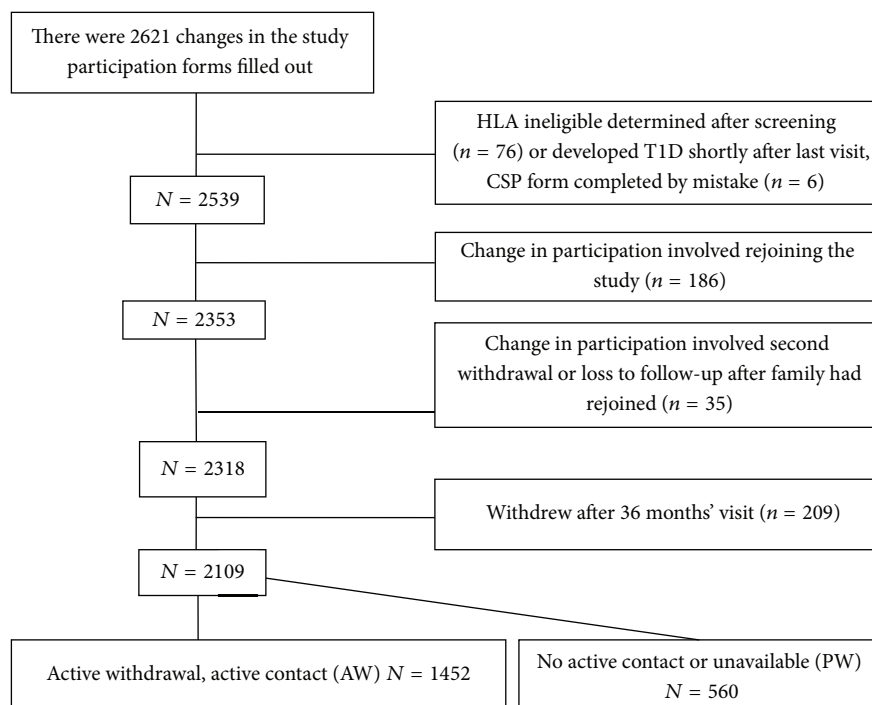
There were 2621 changes in the study participation forms filled out

HLA ineligible determined after screening ($n$ = 76) or developed T1D shortly after last visit, CSP form completed by mistake ($n$ = 6)

$N$ = 2539

Change in participation involved rejoining the study ($n$ = 186)

$N$ = 2353

Change in participation involved second withdrawal or loss to follow-up after family had rejoined ($n$ = 35)

$N$ = 2318

Withdrew after 36 months' visit ($n$ = 209)

$N$ = 2109

Active withdrawal, active contact (AW) $N$ = 1452

No active contact or unavailable (PW) $N$ = 560